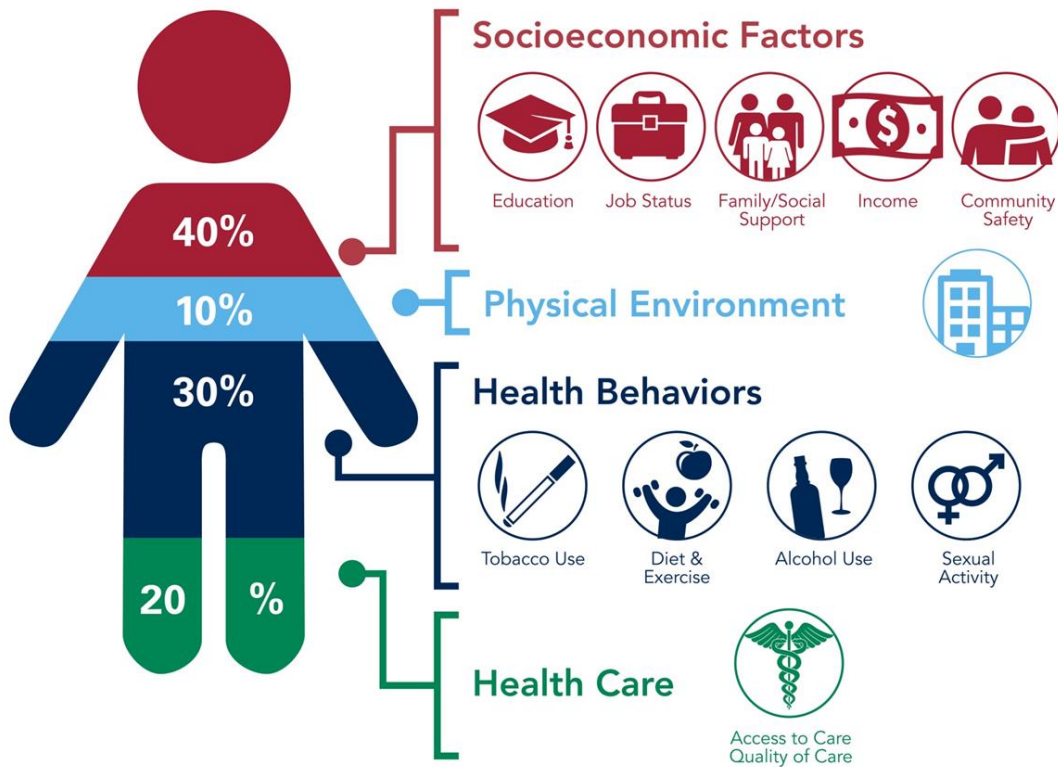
40%

10%

30%

20 %

Socioeconomic Factors

Education

Job Status

Family/Social Support

Income

Community Safety

Physical Environment

Health Behaviors

Tobacco Use

Diet & Exercise

Alcohol Use

Sexual Activity

Health Care

Access to Care
Quality of Care